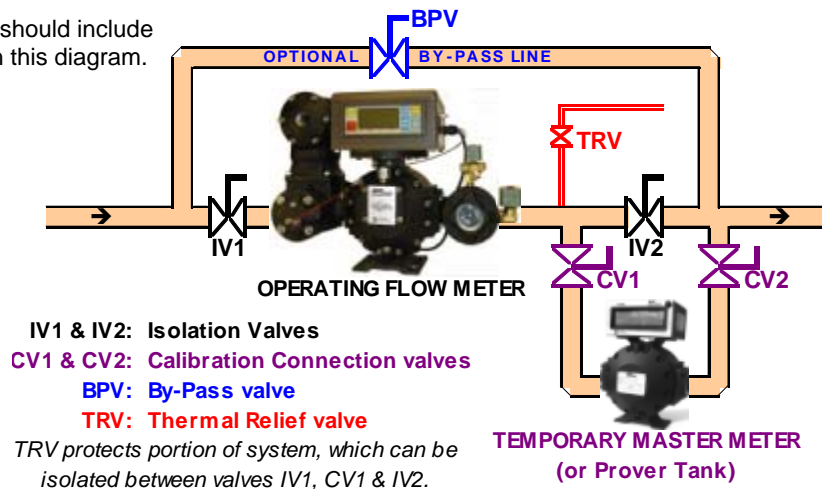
should include
n this diagram.

BPV

OPTIONAL BY-PASS LINE

TRV

IV1

IV2

CV1

CV2

OPERATING FLOW METER

IV1 & IV2: Isolation Valves
CV1 & CV2: Calibration Connection valves
BPV: By-Pass valve
TRV: Thermal Relief valve

TRV protects portion of system, which can be isolated between valves IV1, CV1 & IV2.

TEMPORARY MASTER METER
(or Prover Tank)